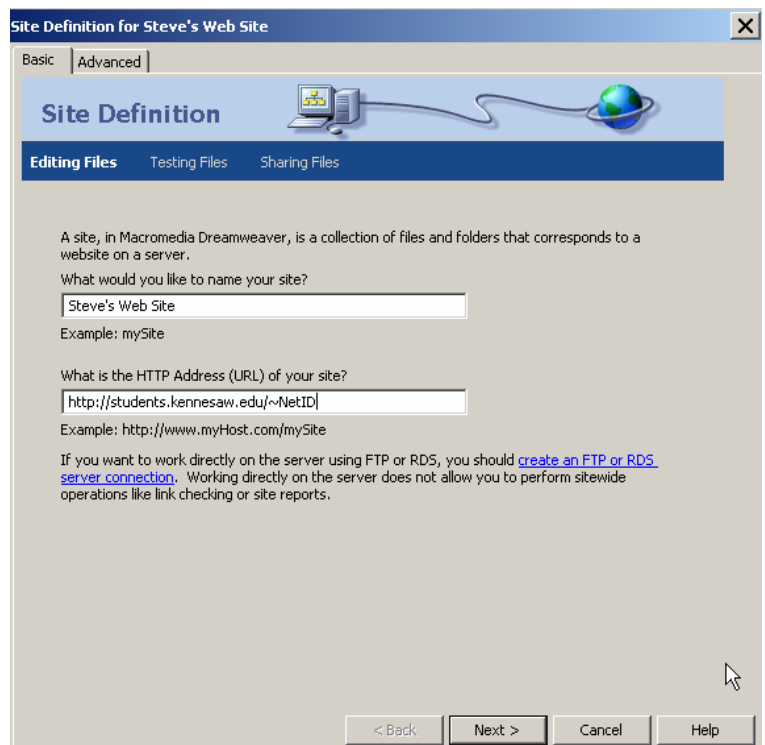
Site Definition for Steve's Web Site

X

Basic

Advanced

Site Definition

Editing Files

Testing Files

Sharing Files

A site, in Macromedia Dreamweaver, is a collection of files and folders that corresponds to a website on a server.

What would you like to name your site?

Steve's Web Site

Example: mySite

What is the HTTP Address (URL) of your site?

http://students.kennesaw.edu/~NetID

Example: http://www.myHost.com/mySite

If you want to work directly on the server using FTP or RDS, you should create an FTP or RDS server connection. Working directly on the server does not allow you to perform sitewide operations like link checking or site reports.

< Back

Next >

Cancel

Help